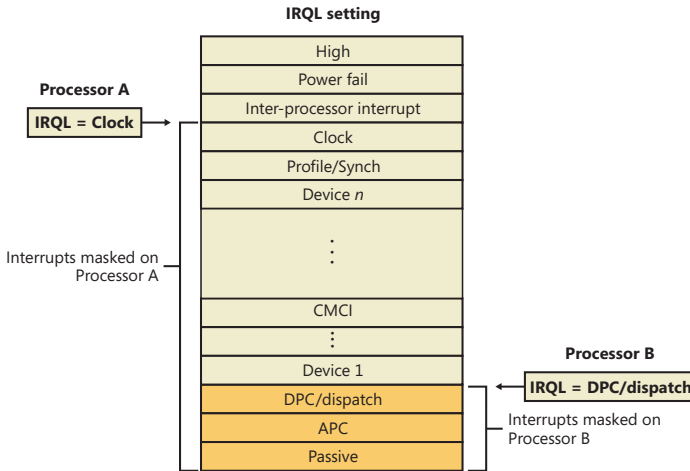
IRQL setting

Processor A

IRQL = Clock

High

Power fail

Inter-processor interrupt

Clock

Profile/Synch

Device *n*

⋮

Interrupts masked on Processor A

CMCI

⋮

Device 1

Processor B

IRQL = DPC/dispatch

DPC/dispatch

APC

Passive

Interrupts masked on Processor B